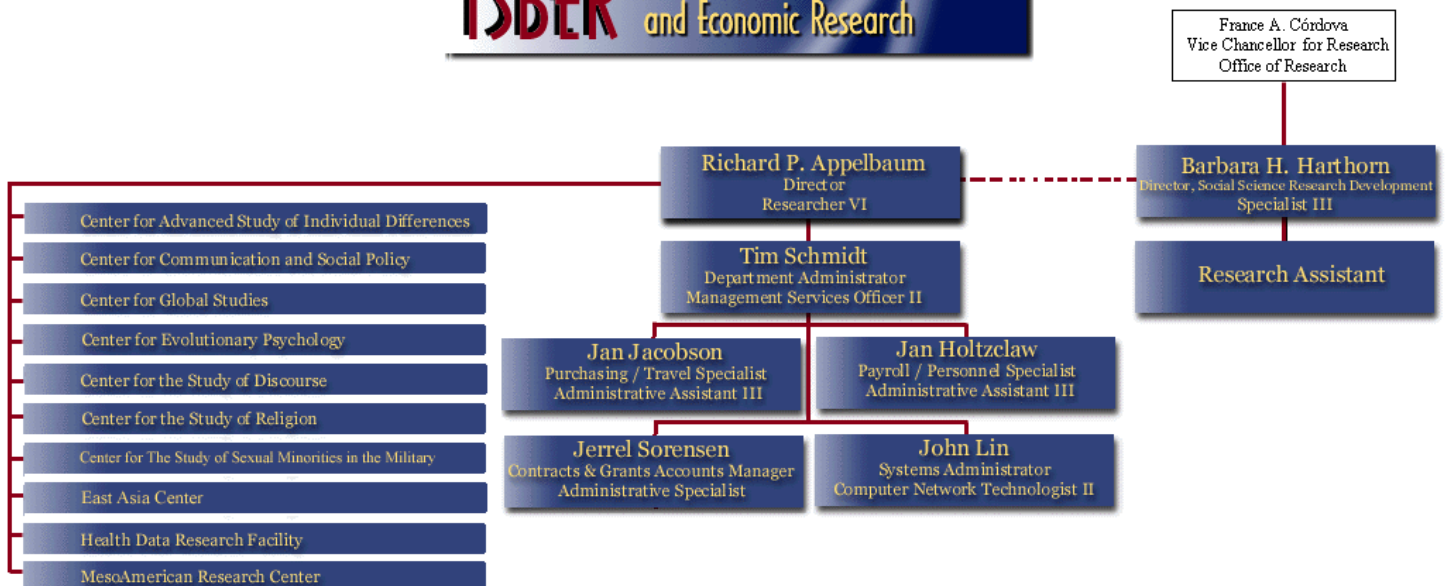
ISBER and Economic Research

France A. Córdova
Vice Chancellor for Research
Office of Research

Richard P. Appelbaum
Director
Researcher VI

Barbara H. Harthorn
Director, Social Science Research Development
Specialist III

Research Assistant

Tim Schmidt
Department Administrator
Management Services Officer II

Jan Jacobson
Purchasing / Travel Specialist
Administrative Assistant III

Jan Holtzclaw
Payroll / Personnel Specialist
Administrative Assistant III

Jerrel Sorensen
Contracts & Grants Accounts Manager
Administrative Specialist

John Lin
Systems Administrator
Computer Network Technologist II

Center for Advanced Study of Individual Differences

Center for Communication and Social Policy

Center for Global Studies

Center for Evolutionary Psychology

Center for the Study of Discourse

Center for the Study of Religion

Center for The Study of Sexual Minorities in the Military

East Asia Center

Health Data Research Facility

MesoAmerican Research Center